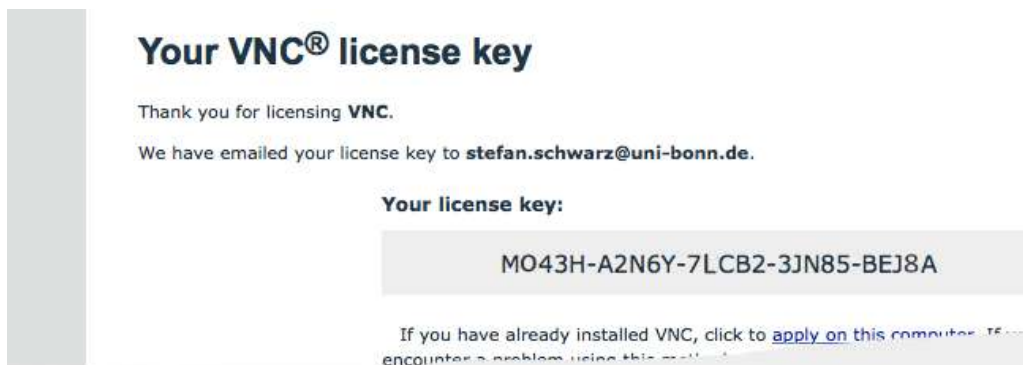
Your VNC® license key

Thank you for licensing **VNC**.

We have emailed your license key to **stefan.schwarz@uni-bonn.de**.

**Your license key:**

MO43H-A2N6Y-7LCB2-3JN85-BEJ8A

If you have already installed VNC, click to apply on this computer. If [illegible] encounter a problem using this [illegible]